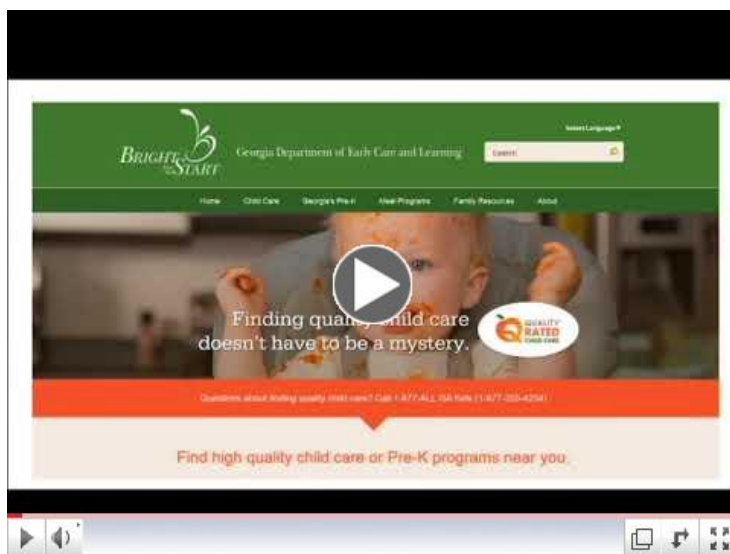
Select Language ▾

BRIGHT from the START

Georgia Department of Early Care and Learning

Search

Home Child Care Georgia's Pre-K Meal Programs Family Resources About

Finding quality child care doesn't have to be a mystery.

QUALITY RATED CHILD CARE

Questions about finding quality child care? Call 1-877-ALL GA Kids (1-877-255-4254)

Find high quality child care or Pre-K programs near you.